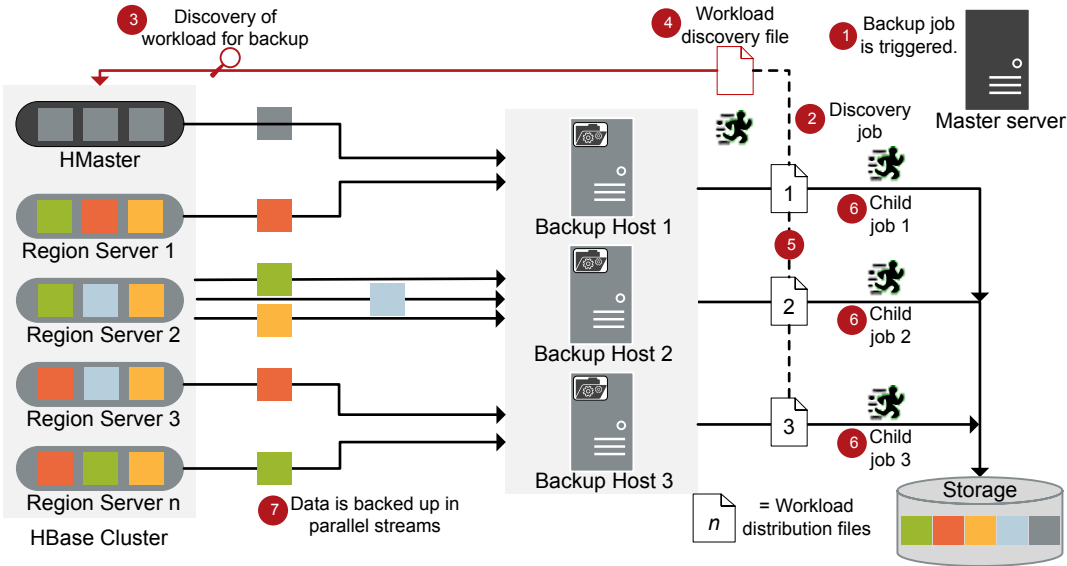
3 Discovery of workload for backup

4 Workload discovery file

1 Backup job is triggered.

Master server

2 Discovery job

HMaster

Region Server 1

Region Server 2

Region Server 3

Region Server n

HBase Cluster

Backup Host 1

Backup Host 2

Backup Host 3

1

2

3

5

6 Child job 1

6 Child job 2

6 Child job 3

Storage

7 Data is backed up in parallel streams

n = Workload distribution files